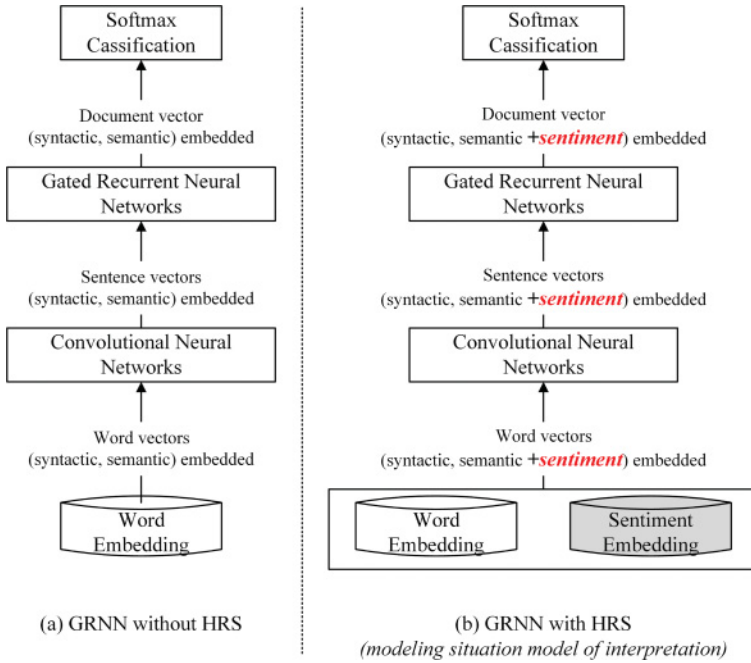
Softmax Cassification

Document vector (syntactic, semantic) embedded

Gated Recurrent Neural Networks

Sentence vectors (syntactic, semantic) embedded

Convolutional Neural Networks

Word vectors (syntactic, semantic) embedded

Word Embedding

(a) GRNN without HRS

Softmax Cassification

Document vector (syntactic, semantic +*sentiment*) embedded

Gated Recurrent Neural Networks

Sentence vectors (syntactic, semantic +*sentiment*) embedded

Convolutional Neural Networks

Word vectors (syntactic, semantic +*sentiment*) embedded

Word Embedding

Sentiment Embedding

(b) GRNN with HRS
*(modeling situation model of interpretation)*